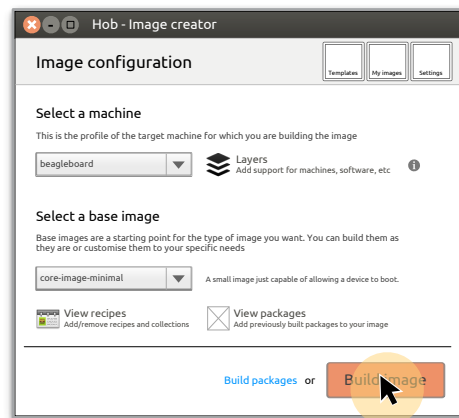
Hob - Image creator

Image configuration

Templates

My images

Settings

Select a machine

This is the profile of the target machine for which you are building the image

beagleboard

Layers
Add support for machines, software, etc

Select a base image

Base images are a starting point for the type of image you want. You can build them as they are or customise them to your specific needs

core-image-minimal

A small image just capable of allowing a device to boot.

View recipes
Add/remove recipes and collections

View packages
Add previously built packages to your image

Build packages or Build image